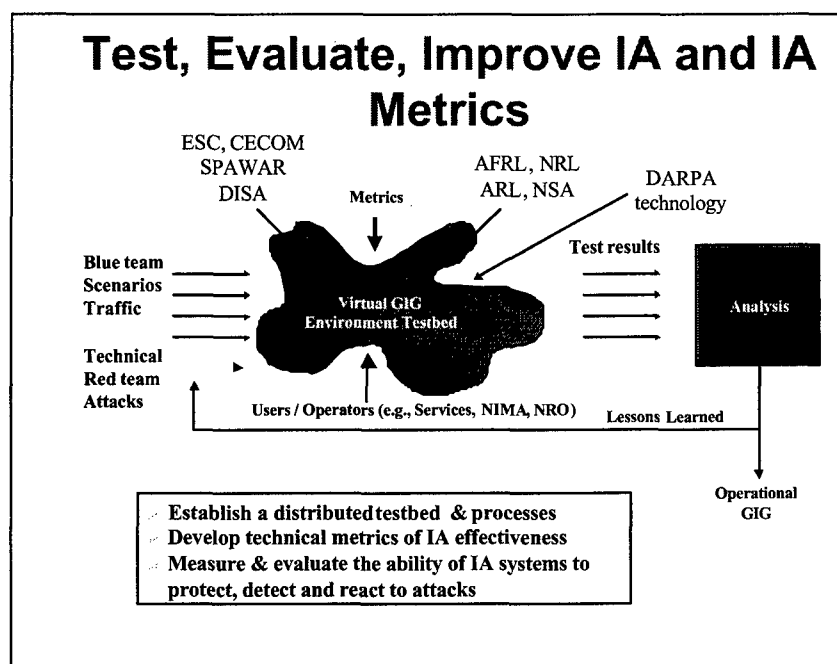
Test, Evaluate, Improve IA and IA Metrics

ESC, CECOM
SPAWAR
DISA

Metrics

AFRL, NRL
ARL, NSA

DARPA technology

Blue team
Scenarios
Traffic

Technical
Red team
Attacks

Virtual GIG
Environment Testbed

Test results

Analysis

Users / Operators (e.g., Services, NIMA, NRO)

Lessons Learned

Operational GIG

Establish a distributed testbed & processes
Develop technical metrics of IA effectiveness
Measure & evaluate the ability of IA systems to protect, detect and react to attacks